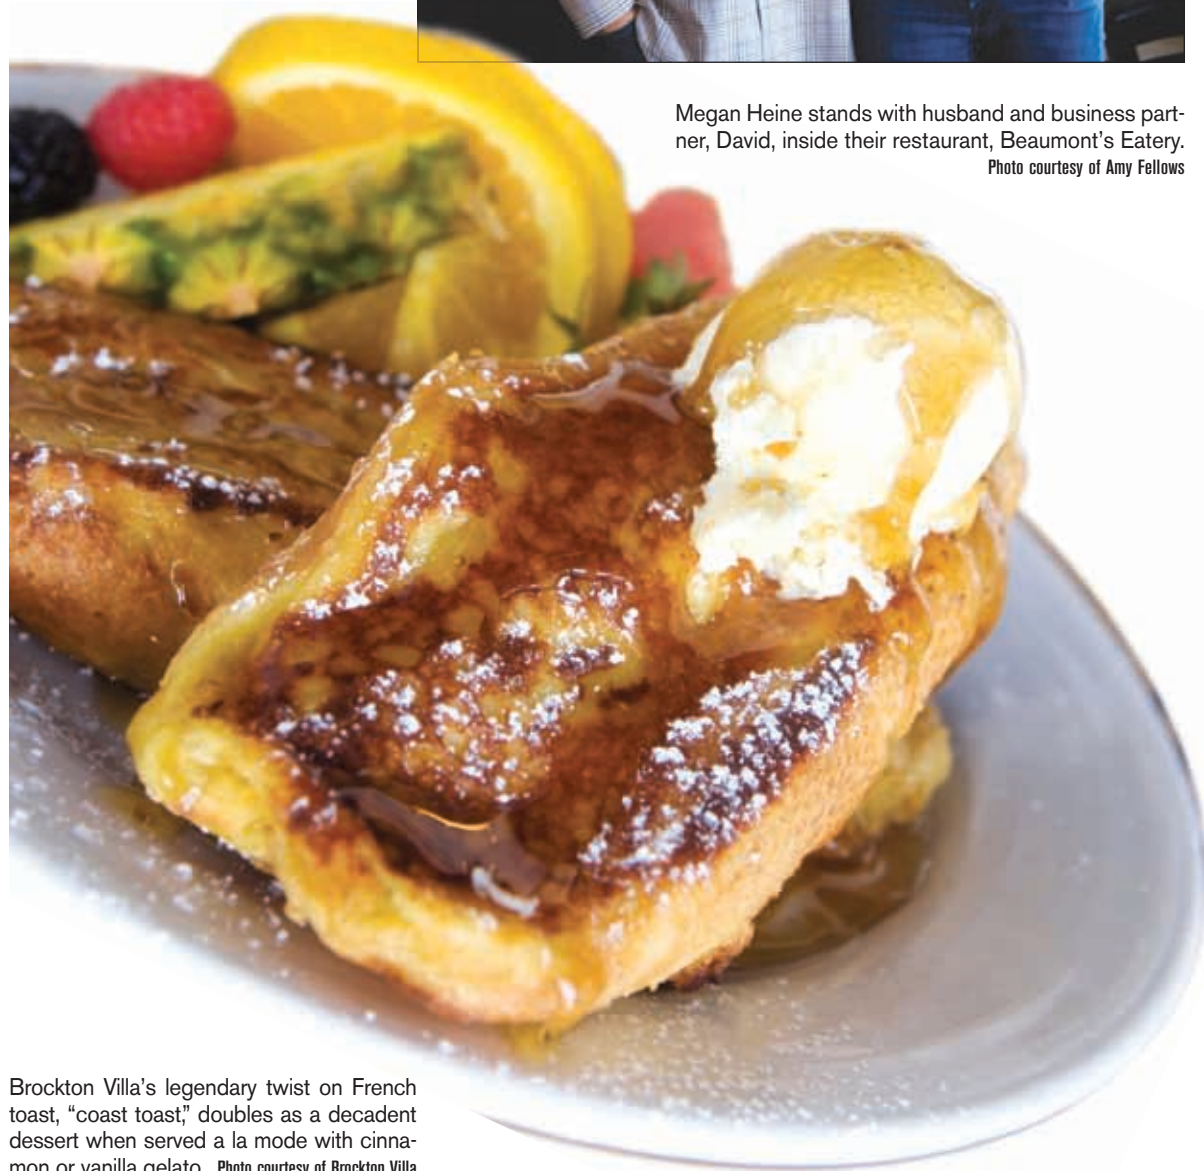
Megan Heine stands with husband and business partner, David, inside their restaurant, Beaumont's Eatery. Photo courtesy of Amy Fellows

Brockton Villa's legendary twist on French toast, "coast toast," doubles as a decadent dessert when served a la mode with cinnamon or vanilla gelato. Photo courtesy of Brockton Villa